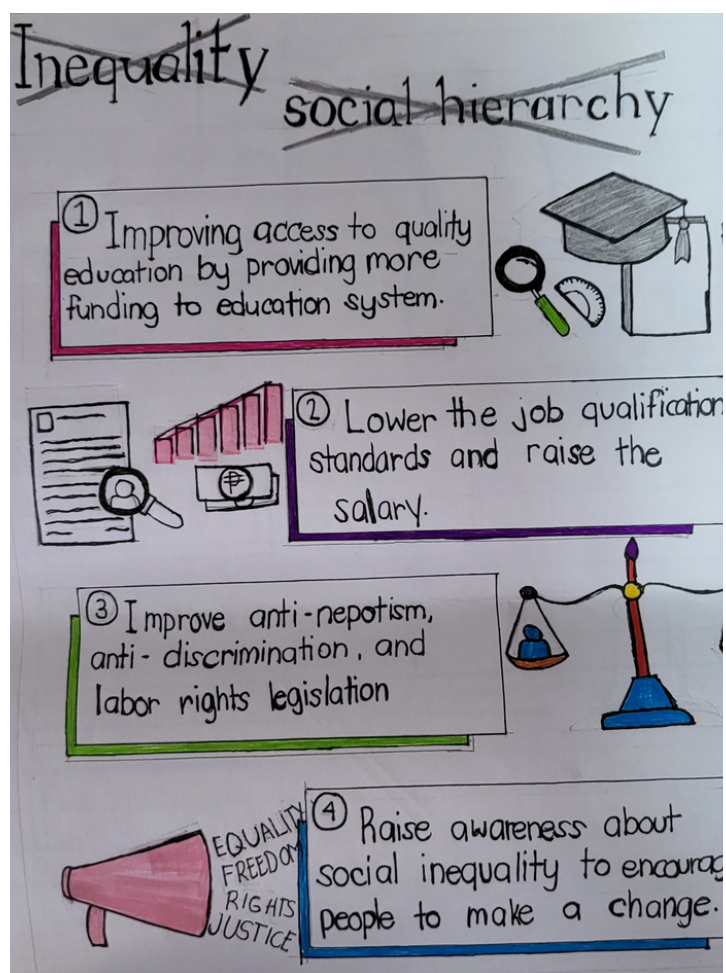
Inequality social hierarchy

① Improving access to quality education by providing more funding to education system.

② Lower the job qualification standards and raise the salary.

③ Improve anti-nepotism, anti-discrimination, and labor rights legislation

EQUALITY
FREEDOM
RIGHTS
JUSTICE

④ Raise awareness about social inequality to encourag people to make a change.